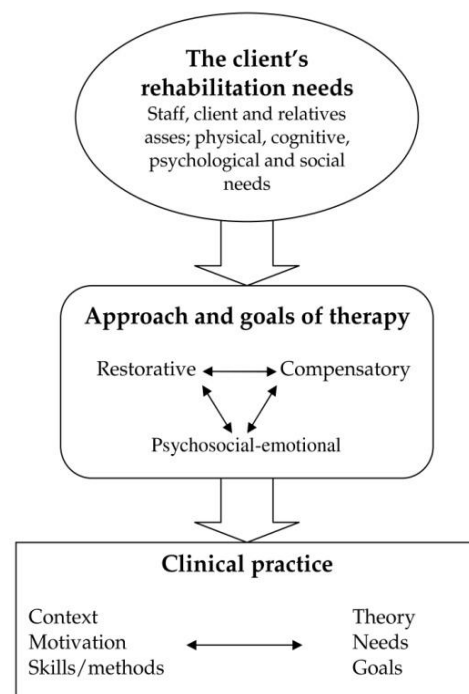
The client's rehabilitation needs
Staff, client and relatives asses; physical, cognitive, psychological and social needs

Approach and goals of therapy

Restorative

Compensatory

Psychosocial-emotional

Clinical practice

Context
Motivation
Skills/methods

Theory
Needs
Goals